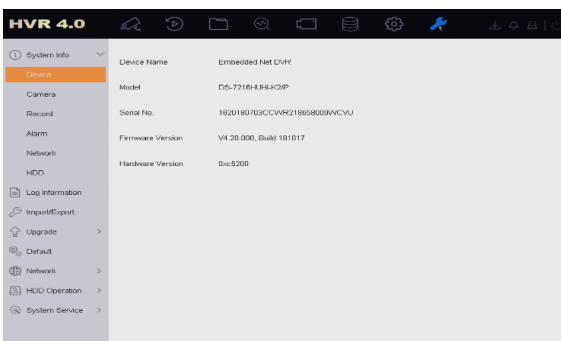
HVR 4.0

System Info
Device
Camera
Record
Alarm
Network
HDD
Log Information
Import/Export
Upgrade
Default
Network
HDD Operation
System Service

Device Name	Embedded Net DVR
Model	DS-7216HUHI-K2/P
Serial No.	1620180703CCWR218658009WCVU
Firmware Version	V4.20.000, Build 181017
Hardware Version	0xc5200